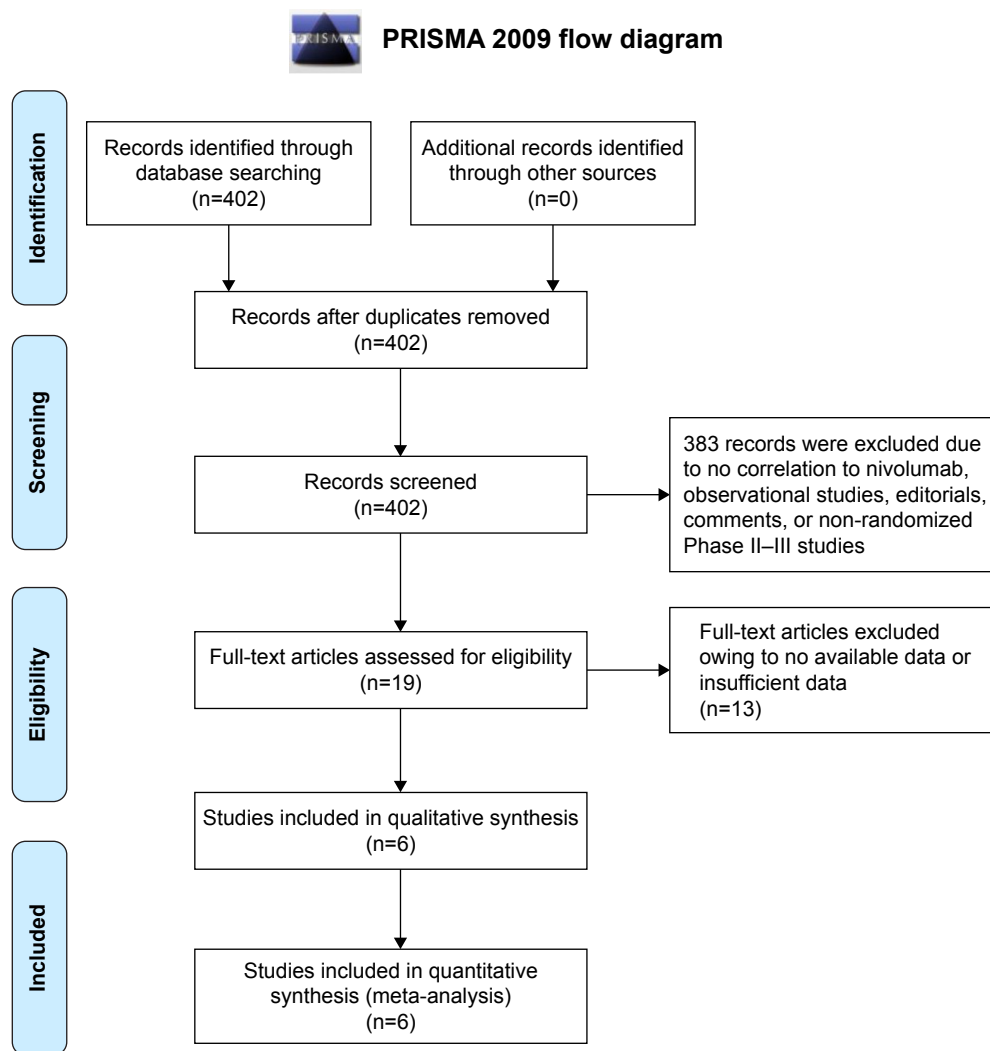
PRISMA

PRISMA 2009 flow diagram

Identification

Records identified through database searching (n=402)

Additional records identified through other sources (n=0)

Records after duplicates removed (n=402)

Screening

Records screened (n=402)

383 records were excluded due to no correlation to nivolumab, observational studies, editorials, comments, or non-randomized Phase II–III studies

Eligibility

Full-text articles assessed for eligibility (n=19)

Full-text articles excluded owing to no available data or insufficient data (n=13)

Studies included in qualitative synthesis (n=6)

Included

Studies included in quantitative synthesis (meta-analysis) (n=6)